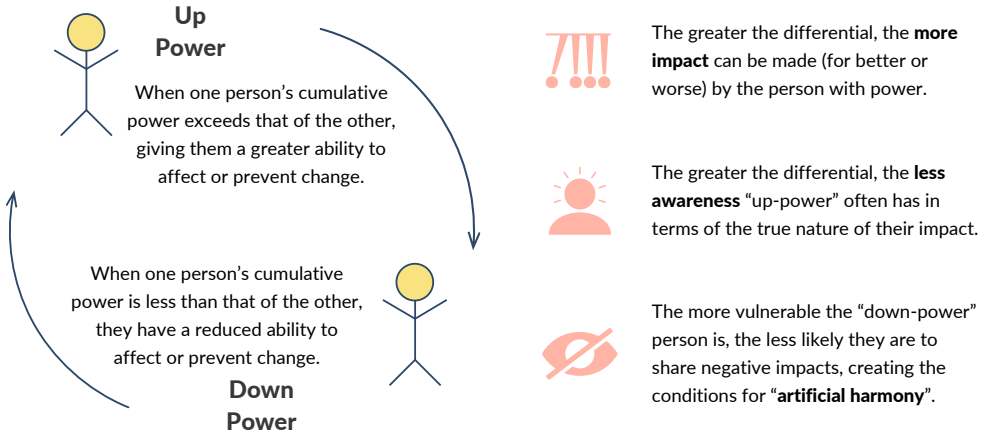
Up Power

When one person's cumulative power exceeds that of the other, giving them a greater ability to affect or prevent change.

When one person's cumulative power is less than that of the other, they have a reduced ability to affect or prevent change.

Down Power

!!!!

The greater the differential, the **more impact** can be made (for better or worse) by the person with power.

The greater the differential, the **less awareness** "up-power" often has in terms of the true nature of their impact.

The more vulnerable the "down-power" person is, the less likely they are to share negative impacts, creating the conditions for "**artificial harmony**".